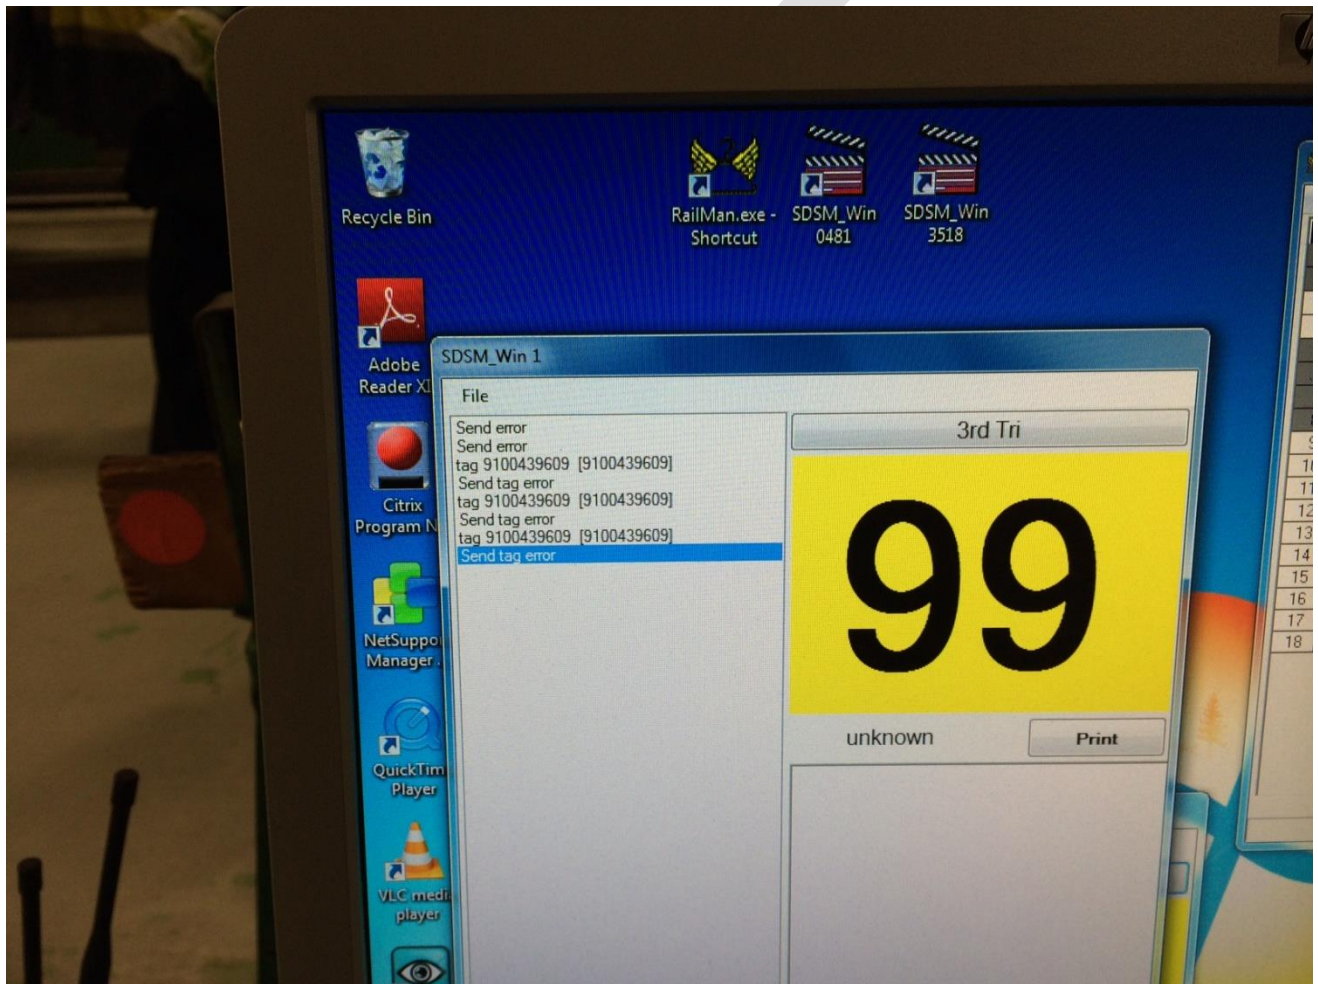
Recycle Bin

RailMan.exe - Shortcut

SDSM_Win 0481

SDSM_Win 3518

Adobe Reader XI

Citrix Program N

NetSuppo Manager

QuickTim Player

VLC medi player

SDSM_Win 1

File

Send error
Send error
tag 9100439609 [9100439609]
Send tag error
tag 9100439609 [9100439609]
Send tag error
tag 9100439609 [9100439609]
Send tag error

3rd Tri

99

unknown

Print

9
10
11
12
13
14
15
16
17
18